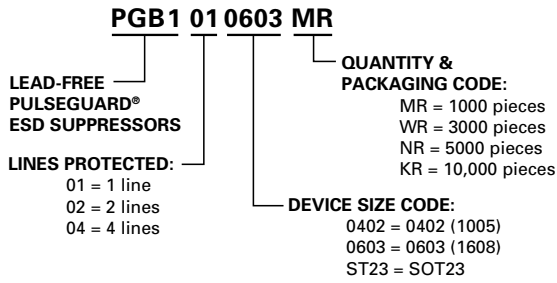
PGB1 01 0603 MR

QUANTITY & PACKAGING CODE:
MR = 1000 pieces
WR = 3000 pieces
NR = 5000 pieces
KR = 10,000 pieces

LEAD-FREE PULSEGUARD® ESD SUPPRESSORS

LINES PROTECTED:
01 = 1 line
02 = 2 lines
04 = 4 lines

DEVICE SIZE CODE:
0402 = 0402 (1005)
0603 = 0603 (1608)
ST23 = SOT23